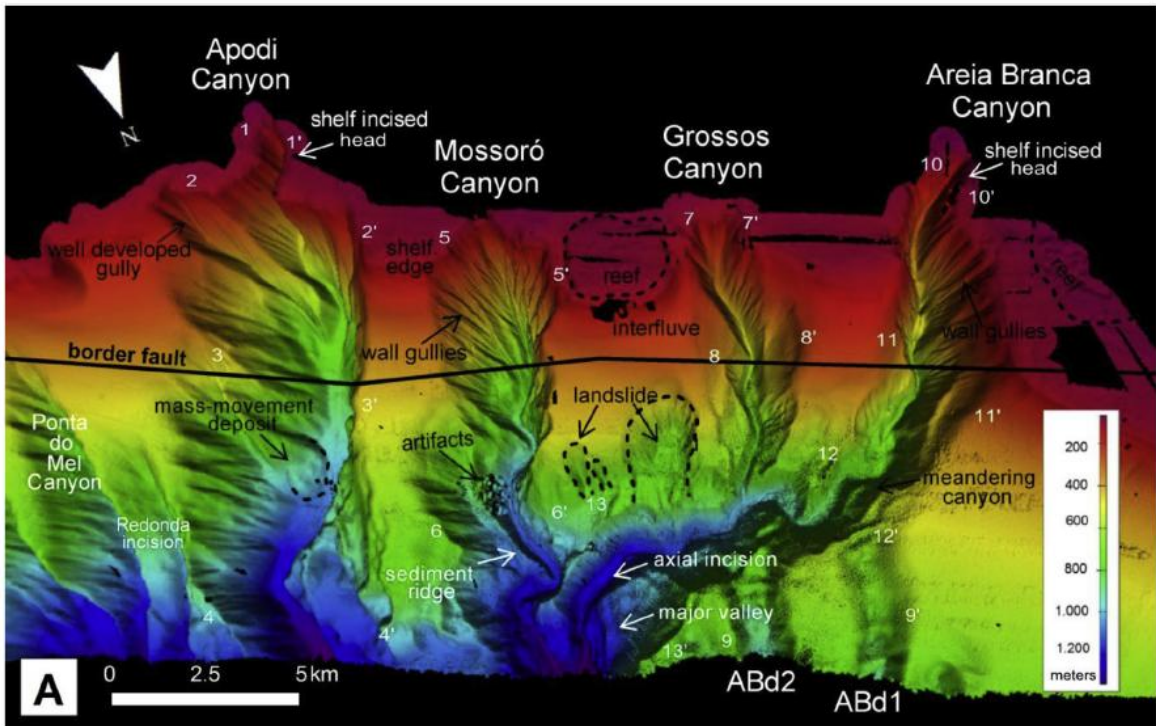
N

Apodi Canyon

1 1' shelf incised head

2

well developed gully

2' shelf edge

Mossoró Canyon

5

5'

reef

interfluve

Grossos Canyon

7 7'

Areia Branca Canyon

10 shelf incised head 10'

reef

wall gullies

11

8'

8

border fault

3

wall gullies

3'

Ponta do Mel Canyon

mass-movement deposit

Redonda incision

artifacts

landslide

13

6'

6

sediment ridge

axial incision

major valley

12

11'

meandering canyon

12'

9'

9

4

4'

13'

A

0 2.5 5km

ABd2

ABd1

200
400
600
800
1.000
1.200
meters